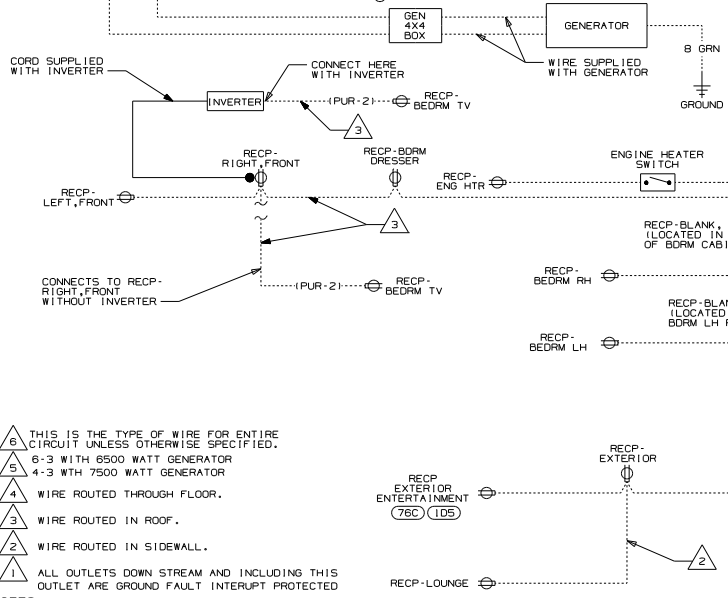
GEN 4X4 BOX

GENERATOR

8 GRN

GROUND

WIRE SUPPLIED WITH GENERATOR

CORD SUPPLIED WITH INVERTER

CONNECT HERE WITH INVERTER

INVERTER

(PUR-2)

RECP-BEDRM TV

3

RECP-RIGHT,FRONT

RECP-BDRM DRESSER

ENGINE HEATER SWITCH

RECP-ENG HTR

RECP-LEFT,FRONT

3

RECP-BLANK, (LOCATED IN OF BDRM CAB

RECP-BEDRM RH

CONNECTS TO RECP-RIGHT,FRONT WITHOUT INVERTER

(PUR-2)

RECP-BEDRM TV

RECP-BLAN (LOCATED BDRM LH

RECP-BEDRM LH

6 THIS IS THE TYPE OF WIRE FOR ENTIRE CIRCUIT UNLESS OTHERWISE SPECIFIED.
5 6-3 WITH 6500 WATT GENERATOR
4-3 WTH 7500 WATT GENERATOR
4 WIRE ROUTED THROUGH FLOOR.
3 WIRE ROUTED IN ROOF.
2 WIRE ROUTED IN SIDEWALL.
1 ALL OUTLETS DOWN STREAM AND INCLUDING THIS OUTLET ARE GROUND FAULT INTERUPT PROTECTED

RECP-EXTERIOR

RECP EXTERIOR ENTERTAINMENT

76C 105

2

RECP-LOUNGE